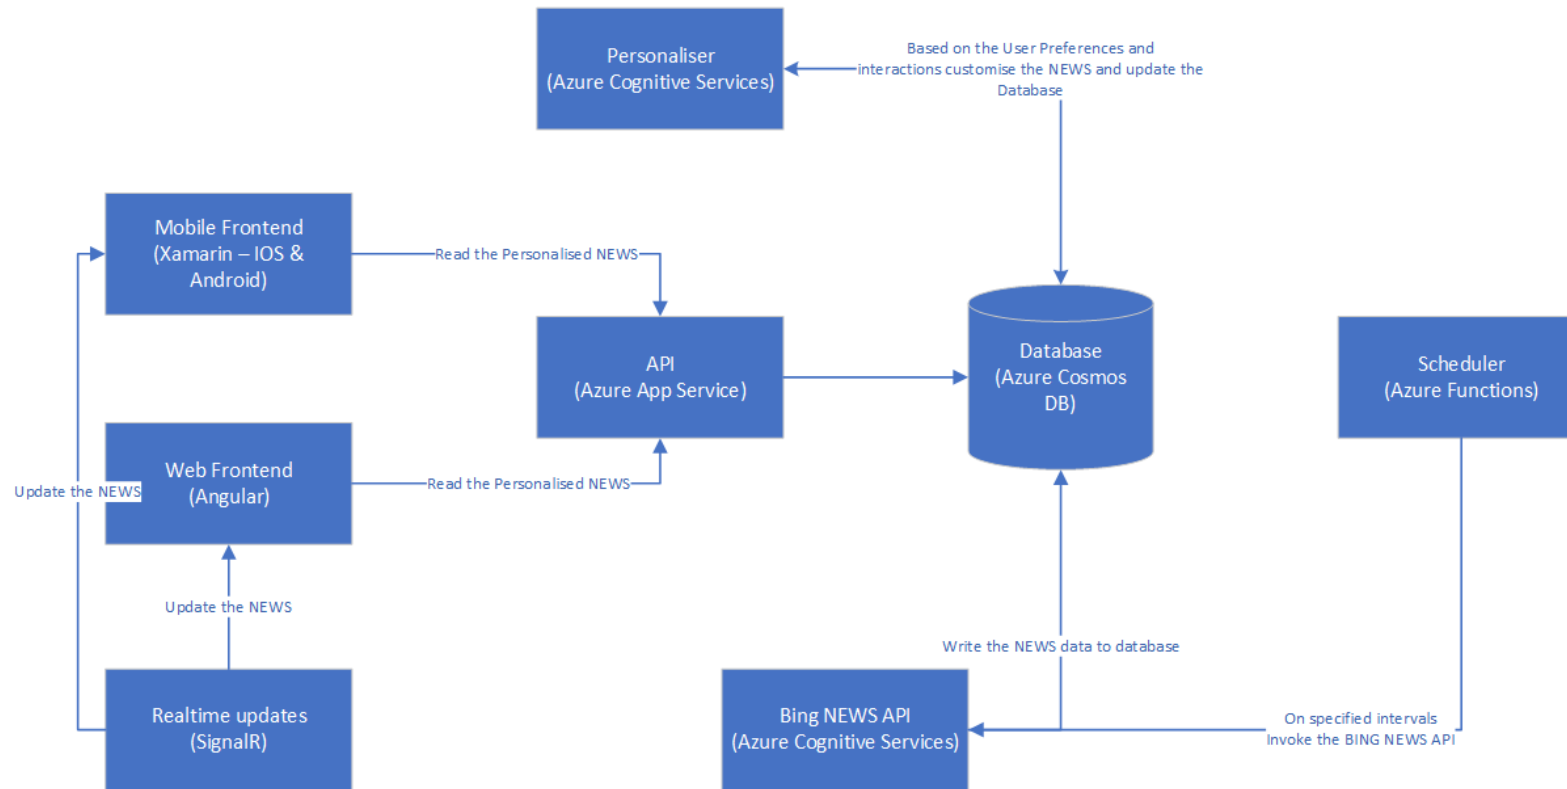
Personaliser
(Azure Cognitive Services)

Based on the User Preferences and interactions customise the NEWS and update the Database

Mobile Frontend
(Xamarin – IOS & Android)

Read the Personalised NEWS

API
(Azure App Service)

Database
(Azure Cosmos DB)

Scheduler
(Azure Functions)

Web Frontend
(Angular)

Read the Personalised NEWS

Update the NEWS

Update the NEWS

Write the NEWS data to database

Realtime updates
(SignalR)

Bing NEWS API
(Azure Cognitive Services)

On specified intervals
Invoke the BING NEWS API